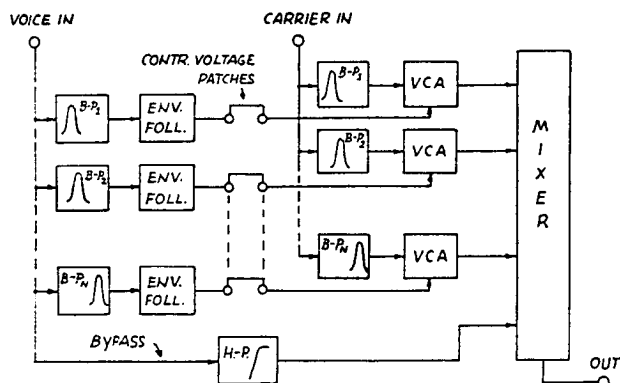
VOICE IN

CARRIER IN

CONTR. VOLTAGE PATCHES

$B\text{-}P_1$

ENV. FOLL.

$B\text{-}P_1$

VCA

$B\text{-}P_2$

ENV. FOLL.

$B\text{-}P_2$

VCA

$B\text{-}P_N$

ENV. FOLL.

$B\text{-}P_N$

VCA

M I X E R

BYPASS

H-P.

OUT